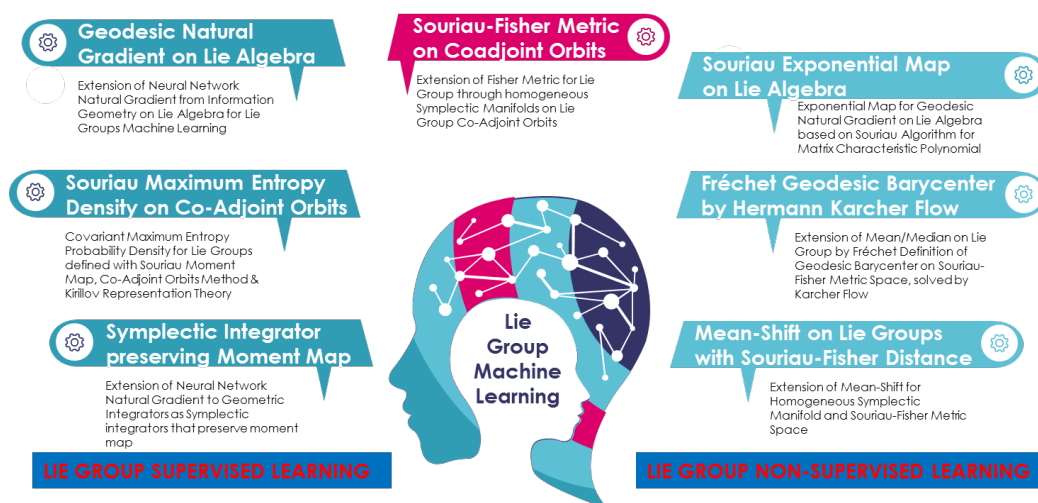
Geodesic Natural Gradient on Lie Algebra

Extension of Neural Network Natural Gradient from Information Geometry on Lie Algebra for Lie Groups Machine Learning

Souriau-Fisher Metric on Coadjoint Orbits

Extension of Fisher Metric for Lie Group through homogeneous Symplectic Manifolds on Lie Group Co-Adjoint Orbits

Souriau Exponential Map on Lie Algebra

Exponential Map for Geodesic Natural Gradient on Lie Algebra based on Souriau Algorithm for Matrix Characteristic Polynomial

Souriau Maximum Entropy Density on Co-Adjoint Orbits

Covariant Maximum Entropy Probability Density for Lie Groups defined with Souriau Moment Map, Co-Adjoint Orbits Method & Kirillov Representation Theory

Fréchet Geodesic Barycenter by Hermann Karcher Flow

Extension of Mean/Median on Lie Group by Fréchet Definition of Geodesic Barycenter on Souriau-Fisher Metric Space, solved by Karcher Flow

Symplectic Integrator preserving Moment Map

Extension of Neural Network Natural Gradient to Geometric Integrators as Symplectic integrators that preserve moment map

Lie Group Machine Learning

Mean-Shift on Lie Groups with Souriau-Fisher Distance

Extension of Mean-Shift for Homogeneous Symplectic Manifold and Souriau-Fisher Metric Space

LIE GROUP SUPERVISED LEARNING

LIE GROUP NON-SUPERVISED LEARNING